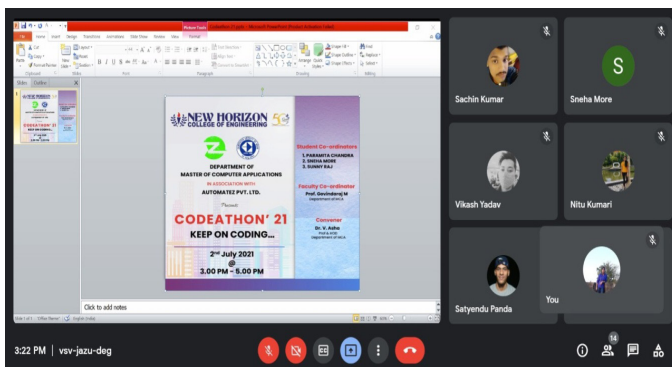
Picture Tools CodeAthon (1).pptx - Microsoft PowerPoint (Product Activation Failed)

File Home Insert Design Transitions Animations Slide Show Review View Format

Slides Outline

NEW HORIZON COLLEGE OF ENGINEERING

DEPARTMENT OF MASTER OF COMPUTER APPLICATIONS

IN ASSOCIATION WITH AUTOMATEZ PVT. LTD.

Presents

CODEATHON' 21

KEEP ON CODING...

2nd July 2021
@
3.00 PM - 5.00 PM

Student Co-ordinators
1. PARAMITA CHANDRA
2. SNEHA MORE
3. SUNNY RAJ

Faculty Co-ordinator
Prof. Govindaraj M
Department of MCA

Convener
Dr. V. Asha
Prof & HOD
Department of MCA

Click to add notes

Sachin Kumar

S

Sneha More

Vikash Yadav

Nitu Kumari

Satyendu Panda

You

3:22 PM | vsv-jazu-deg

14